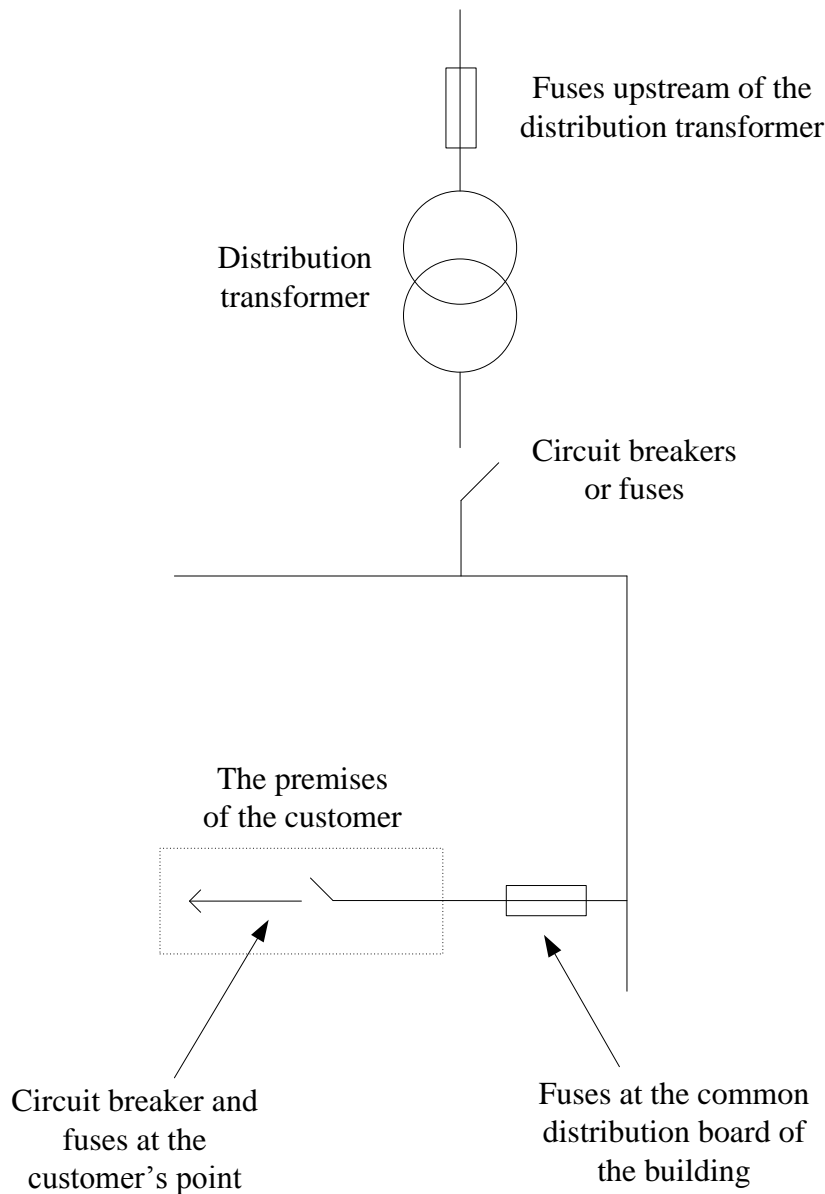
Fuses upstream of the distribution transformer

Distribution transformer

Circuit breakers or fuses

The premises of the customer

Circuit breaker and fuses at the customer's point

Fuses at the common distribution board of the building